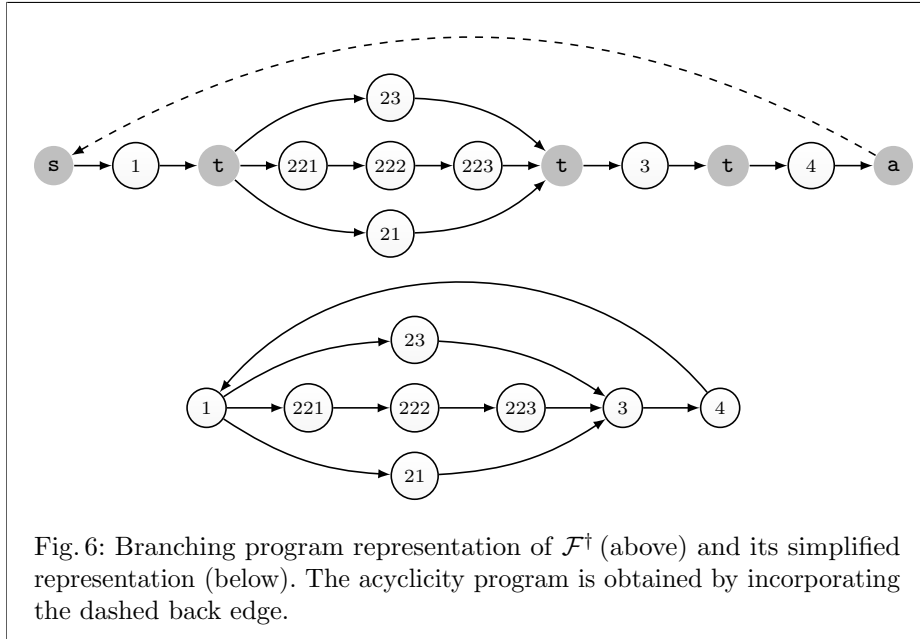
23

s 1 t 221 222 223 t 3 t 4 a

21

23

1 221 222 223 3 4

21

Fig. 6: Branching program representation of $\mathcal{F}^{\dagger}$ (above) and its simplified representation (below). The acyclicity program is obtained by incorporating the dashed back edge.